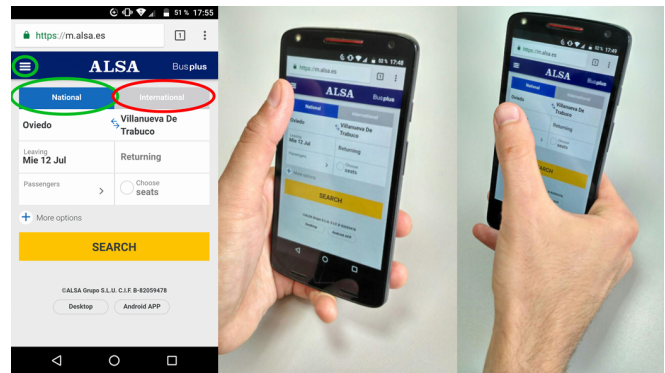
51 % 17:55

https://m.alsa.es

1

ALSA

Busplus

National

International

Oviedo

Villanueva De Trabuco

Leaving
Mie 12 Jul

Returning

Passengers

Choose seats

More options

SEARCH

©ALSA Grupo S.L.U. C.I.F. B-82059478

Desktop

Android APP

https://m.alsa.es

ALSA

Busplus

National

International

Oviedo

Villanueva De Trabuco

Mie 12 Jul

Returning

seats

SEARCH

17:49

https://m.alsa.es

ALSA

Oviedo

Villanueva De Trabuco

Returning

seats